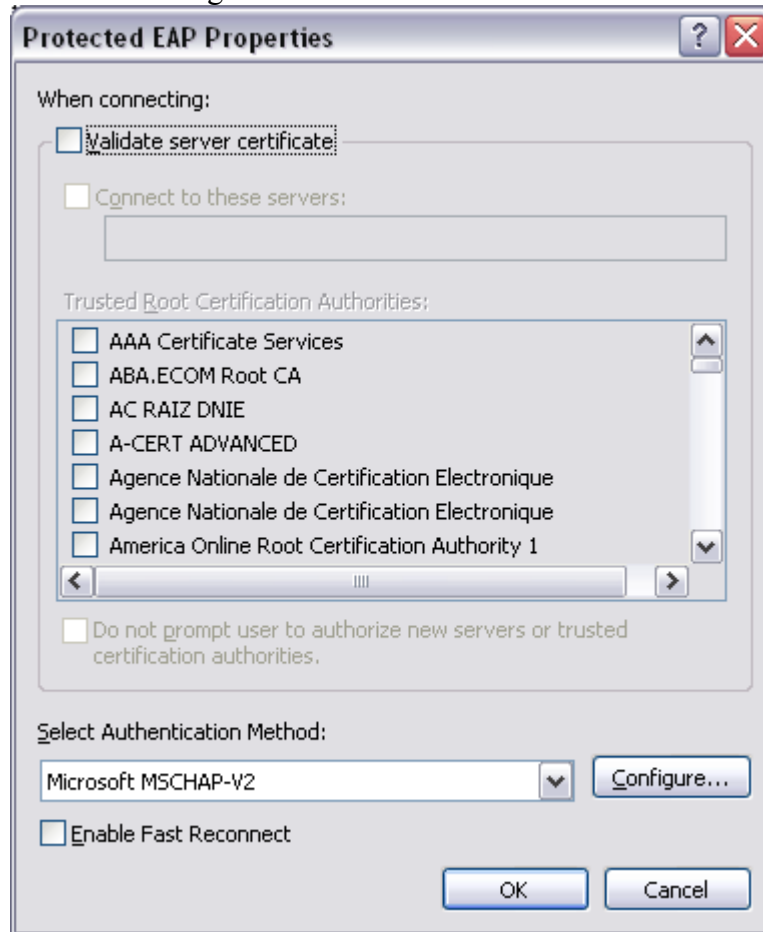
Protected EAP Properties

When connecting:

Validate server certificate

Connect to these servers:

Trusted Root Certification Authorities:

AAA Certificate Services
ABA.ECOM Root CA
AC RAIZ DNIE
A-CERT ADVANCED
Agence Nationale de Certification Electronique
Agence Nationale de Certification Electronique
America Online Root Certification Authority 1

Do not prompt user to authorize new servers or trusted certification authorities.

Select Authentication Method:

Microsoft MSCHAP-V2

Configure...

Enable Fast Reconnect

OK

Cancel